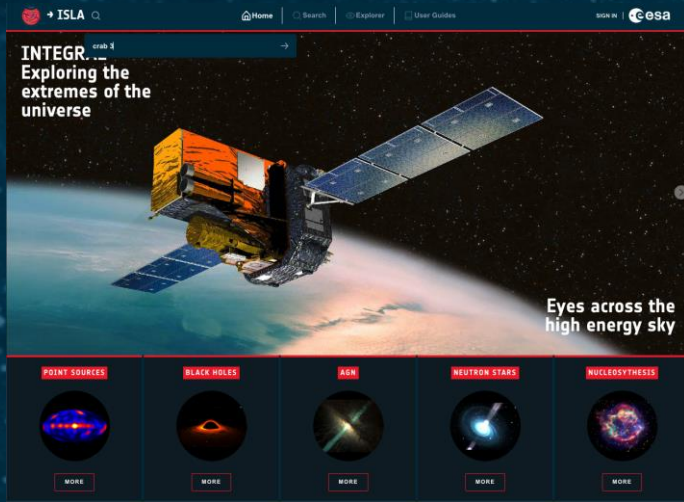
ISLA

Home | Search | Explorer | User Guides

SIGN IN | esa

crab 3

INTEGRAL
Exploring the extremes of the universe

Eyes across the high energy sky

POINT SOURCES
MORE

BLACK HOLES
MORE

AGN
MORE

NEUTRON STARS
MORE

NUCLEOSYNTHESIS
MORE